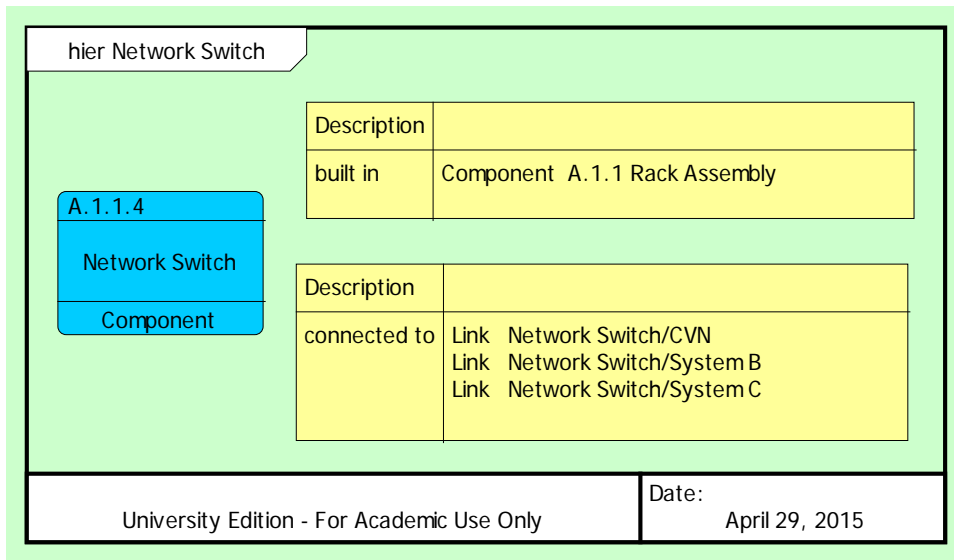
hier Network Switch

A.1.1.4

Network Switch

Component

| Description | |
|---|---|
| built in | Component A.1.1 Rack Assembly |

| Description | |
|---|---|
| connected to | Link Network Switch/CVN<br>Link Network Switch/System B<br>Link Network Switch/System C |

University Edition - For Academic Use Only

Date:
April 29, 2015